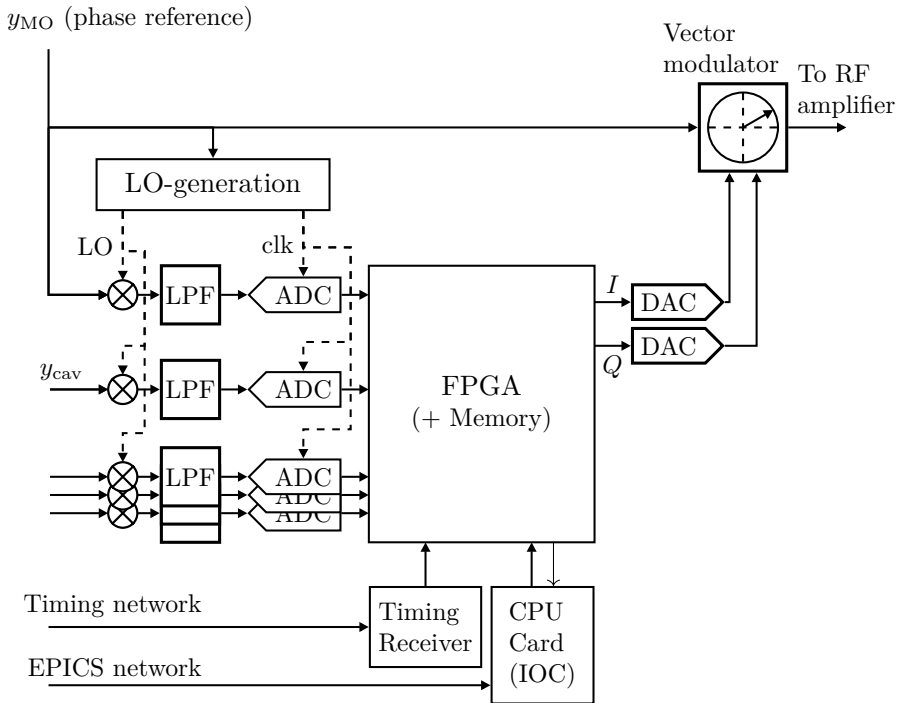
$y_{\text{MO}}$ (phase reference)

Vector modulator

To RF amplifier

LO-generation

LO

clk

LPF

ADC

$I$

DAC

$Q$

DAC

$y_{\text{cav}}$

LPF

ADC

FPGA
(+ Memory)

LPF

ADC

ADC

ADC

Timing network

Timing Receiver

CPU Card (IOC)

EPICS network